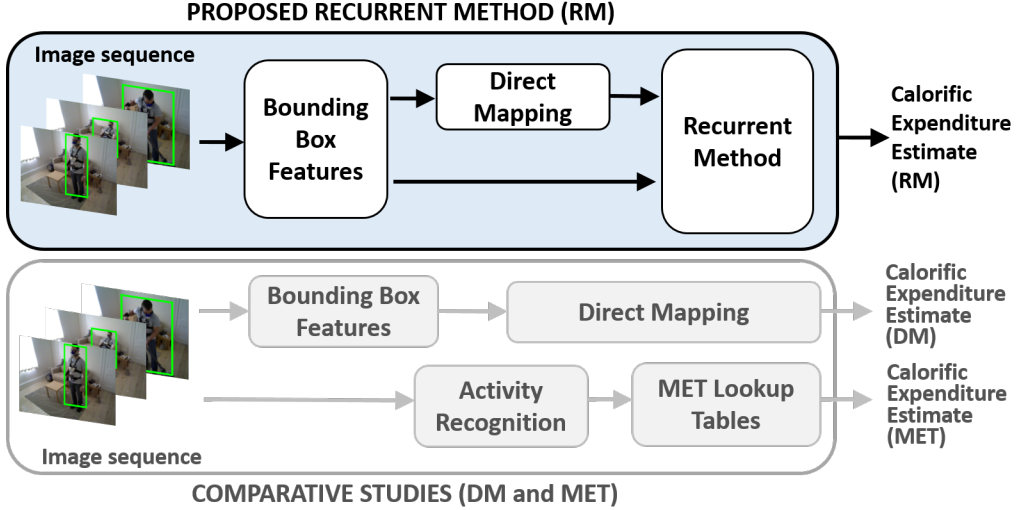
PROPOSED RECURRENT METHOD (RM)

Image sequence

Bounding Box Features

Direct Mapping

Recurrent Method

Calorific Expenditure Estimate (RM)

Bounding Box Features

Direct Mapping

Calorific Expenditure Estimate (DM)

Activity Recognition

MET Lookup Tables

Calorific Expenditure Estimate (MET)

Image sequence

COMPARATIVE STUDIES (DM and MET)